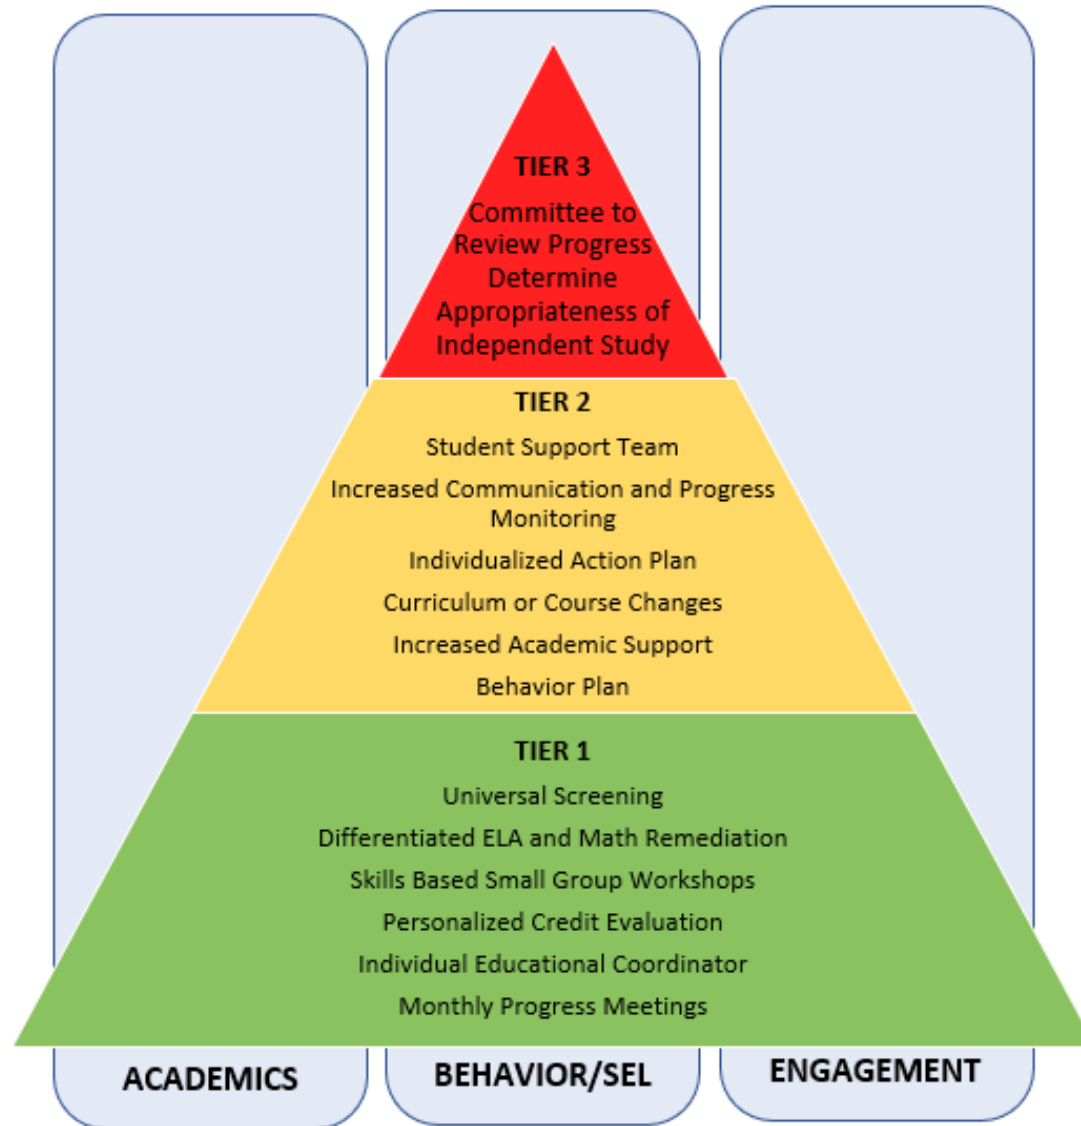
TIER 3
Committee to Review Progress Determine Appropriateness of Independent Study

TIER 2
Student Support Team
Increased Communication and Progress Monitoring
Individualized Action Plan
Curriculum or Course Changes
Increased Academic Support
Behavior Plan

TIER 1
Universal Screening
Differentiated ELA and Math Remediation
Skills Based Small Group Workshops
Personalized Credit Evaluation
Individual Educational Coordinator
Monthly Progress Meetings

ACADEMICS
BEHAVIOR/SEL
ENGAGEMENT